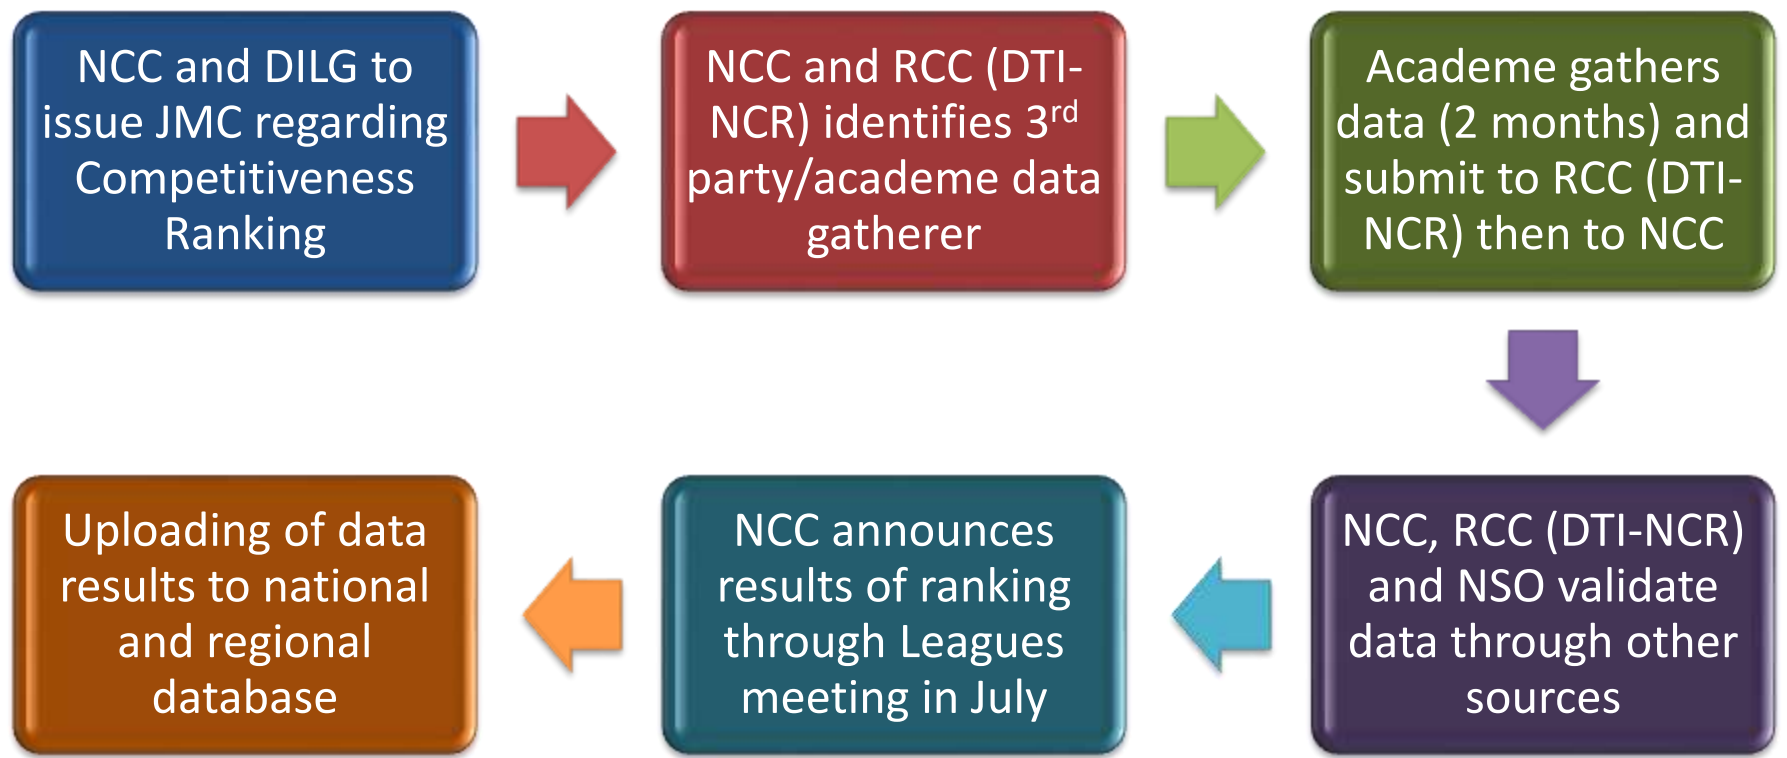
NCC and DILG to issue JMC regarding Competitiveness Ranking

NCC and RCC (DTI-NCR) identifies 3$^{rd}$ party/academe data gatherer

Academe gathers data (2 months) and submit to RCC (DTI-NCR) then to NCC

NCC, RCC (DTI-NCR) and NSO validate data through other sources

NCC announces results of ranking through Leagues meeting in July

Uploading of data results to national and regional database